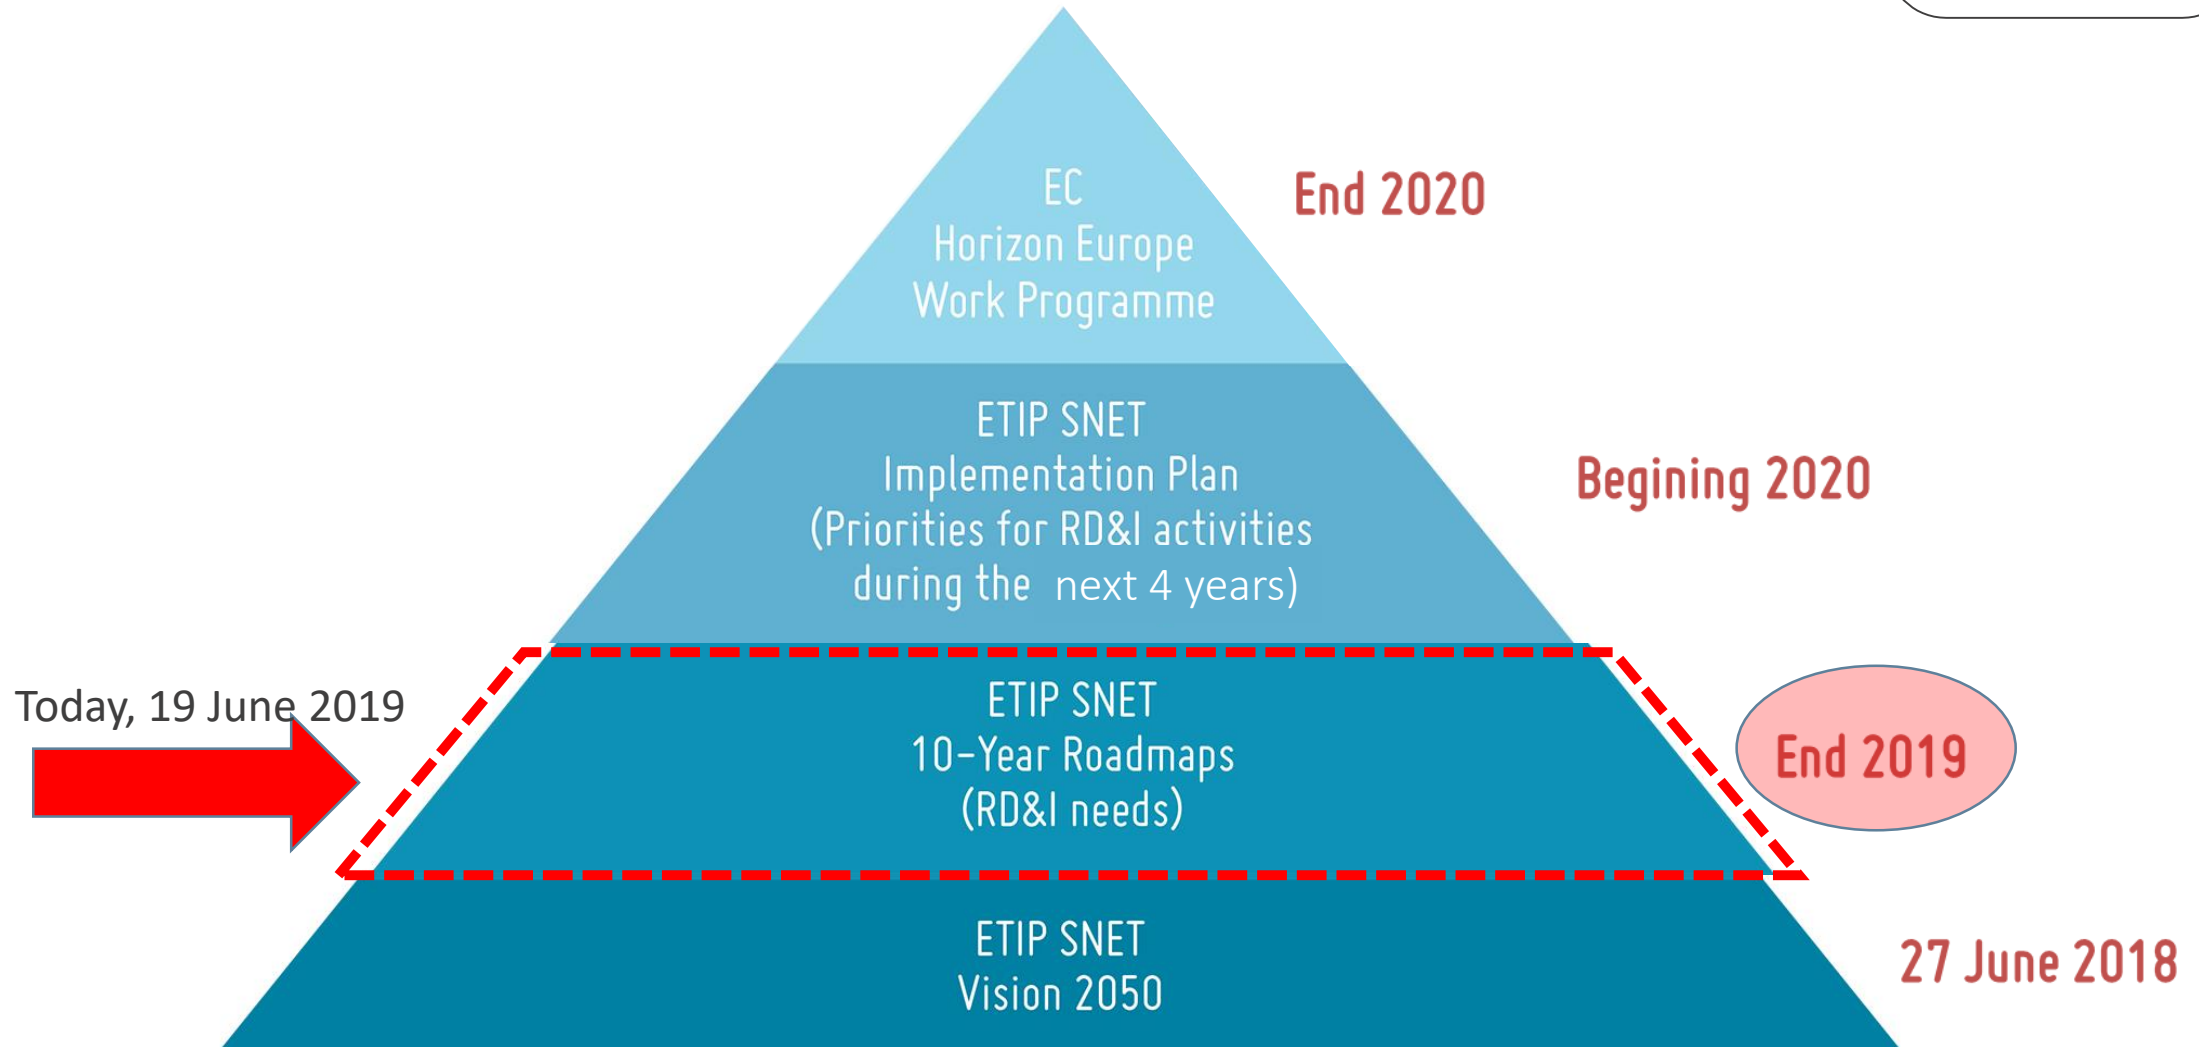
EC
Horizon Europe
Work Programme

End 2020

ETIP SNET
Implementation Plan
(Priorities for RD&I activities during the next 4 years)

Begining 2020

Today, 19 June 2019

ETIP SNET
10-Year Roadmaps
(RD&I needs)

End 2019

ETIP SNET
Vision 2050

27 June 2018